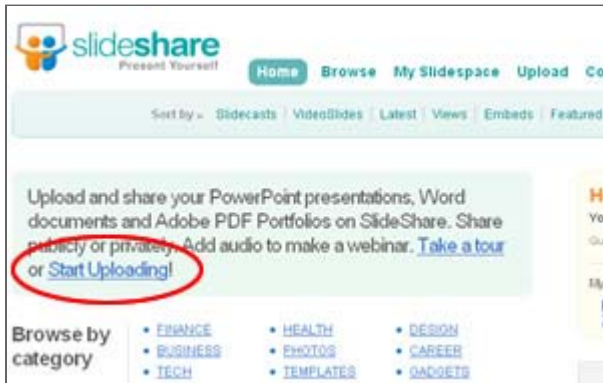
slideshare
Present Yourself

Home Browse My Slidespace Upload Co

Sort by ▾ Slidecasts | VideoSlides | Latest | Views | Embeds | Featured

Upload and share your PowerPoint presentations, Word documents and Adobe PDF Portfolios on SlideShare. Share publicly or privately. Add audio to make a webinar. Take a tour or Start Uploading!

H
Yo
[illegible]
My

Browse by category

• FINANCE
• BUSINESS
• TECH

• HEALTH
• PHOTOS
• TEMPLATES

• DESIGN
• CAREER
• GADGETS